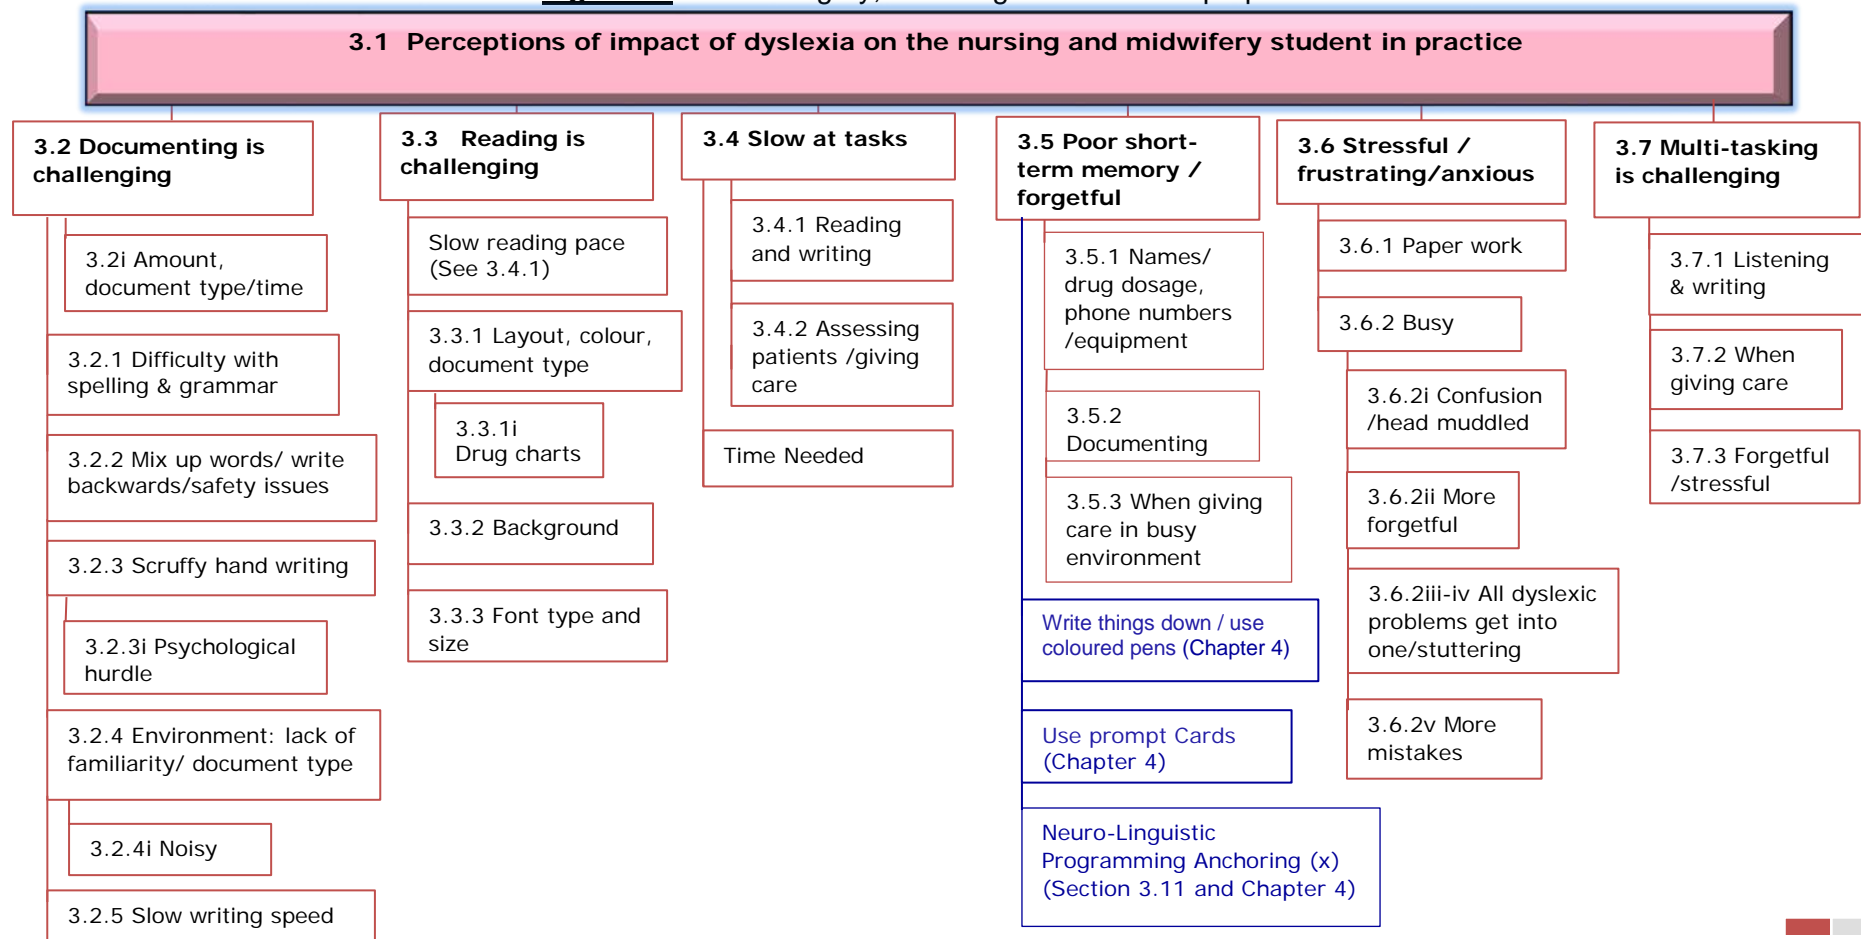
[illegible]

3.1 Perceptions of impact of dyslexia on the nursing and midwifery student in practice

3.2 Documenting is challenging

3.2i Amount, document type/time

3.2.1 Difficulty with spelling & grammar

3.2.2 Mix up words/ write backwards/safety issues

3.2.3 Scruffy hand writing

3.2.3i Psychological hurdle

3.2.4 Environment: lack of familiarity/ document type

3.2.4i Noisy

3.2.5 Slow writing speed

3.3 Reading is challenging

Slow reading pace (See 3.4.1)

3.3.1 Layout, colour, document type

3.3.1i Drug charts

3.3.2 Background

3.3.3 Font type and size

3.4 Slow at tasks

3.4.1 Reading and writing

3.4.2 Assessing patients /giving care

Time Needed

3.5 Poor short-term memory / forgetful

3.5.1 Names/ drug dosage, phone numbers /equipment

3.5.2 Documenting

3.5.3 When giving care in busy environment

Write things down / use coloured pens (Chapter 4)

Use prompt Cards (Chapter 4)

Neuro-Linguistic Programming Anchoring (x) (Section 3.11 and Chapter 4)

3.6 Stressful / frustrating/anxious

3.6.1 Paper work

3.6.2 Busy

3.6.2i Confusion /head muddled

3.6.2ii More forgetful

3.6.2iii-iv All dyslexic problems get into one/stuttering

3.6.2v More mistakes

3.7 Multi-tasking is challenging

3.7.1 Listening & writing

3.7.2 When giving care

3.7.3 Forgetful /stressful